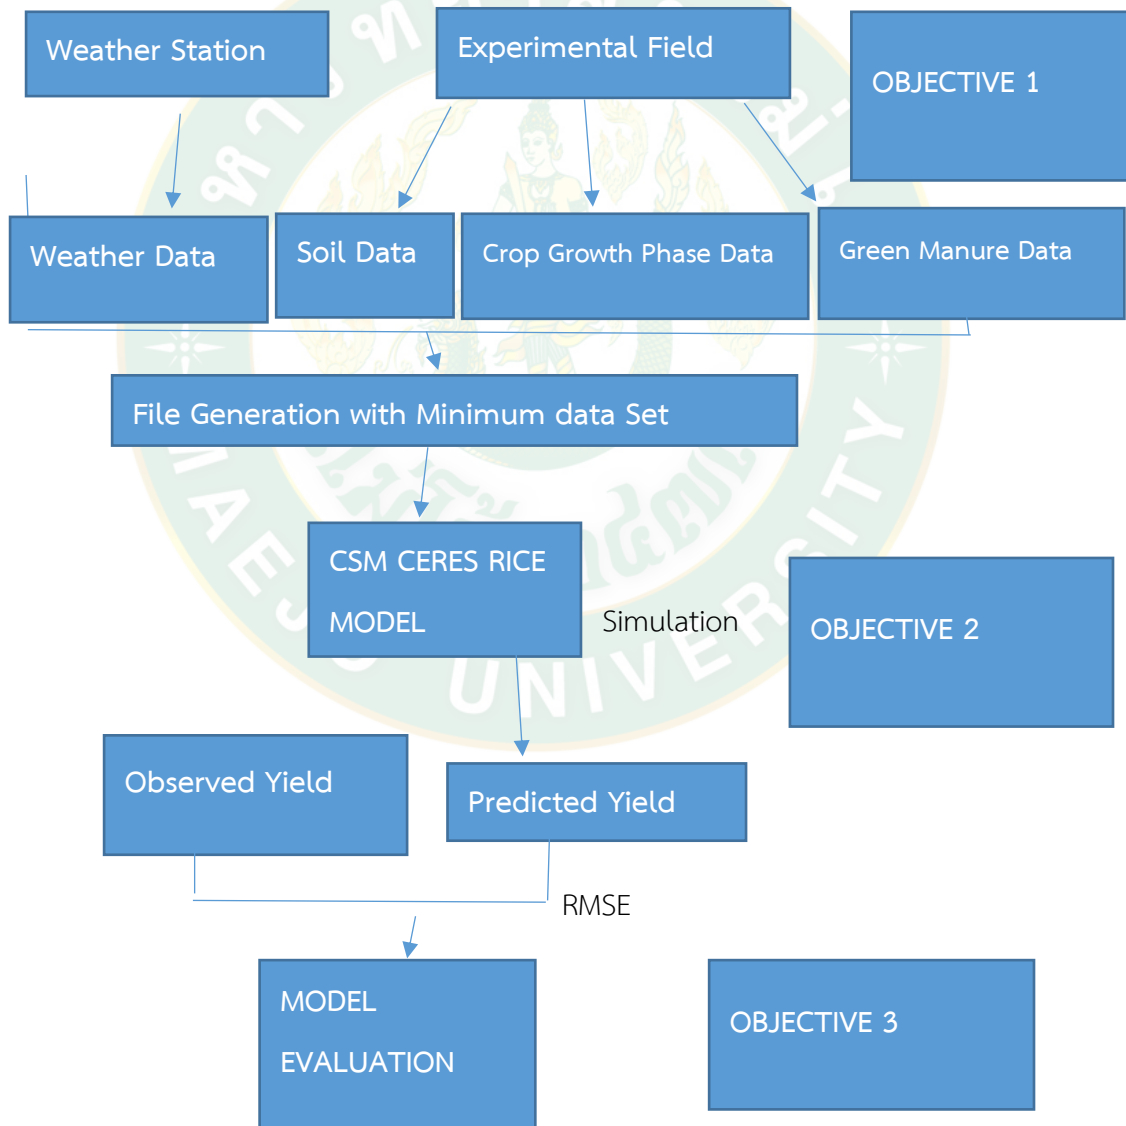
Weather Station

Experimental Field

OBJECTIVE 1

Weather Data

Soil Data

Crop Growth Phase Data

Green Manure Data

File Generation with Minimum data Set

CSM CERES RICE MODEL

Simulation

OBJECTIVE 2

Observed Yield

Predicted Yield

RMSE

MODEL EVALUATION

OBJECTIVE 3

MAEJO UNIVERSITY